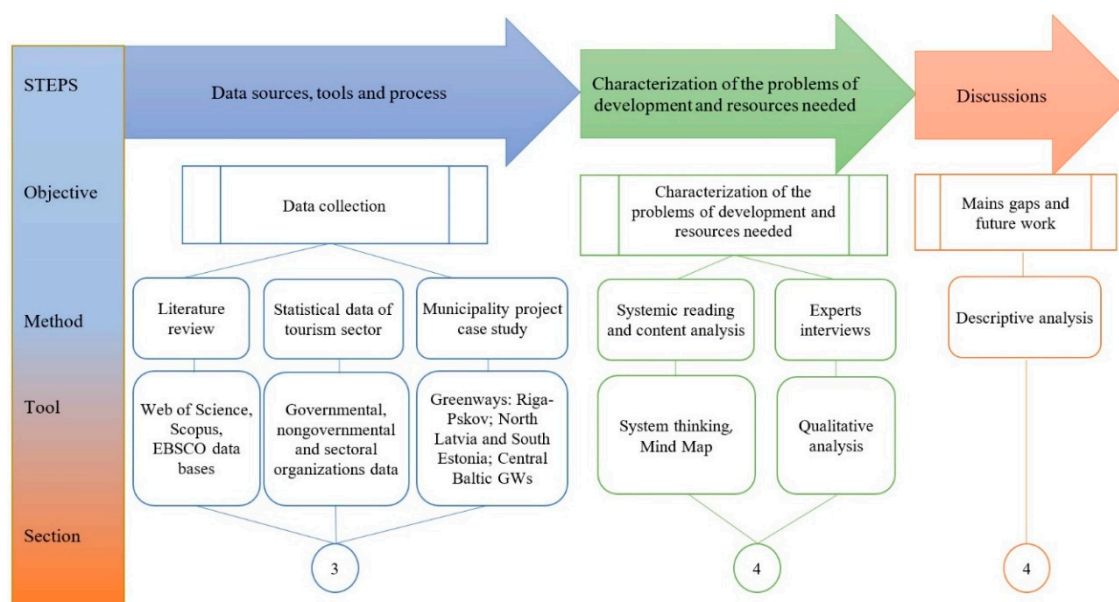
STEPS

Objective

Method

Tool

Section

Data sources, tools and process

Data collection

Literature review

Statistical data of tourism sector

Municipality project case study

Web of Science, Scopus, EBSCO data bases

Governmental, nongovernmental and sectoral organizations data

Greenways: Riga-Pskov; North Latvia and South Estonia; Central Baltic GWs

3

Characterization of the problems of development and resources needed

Characterization of the problems of development and resources needed

Systemic reading and content analysis

Experts interviews

System thinking, Mind Map

Qualitative analysis

4

Discussions

Mains gaps and future work

Descriptive analysis

4